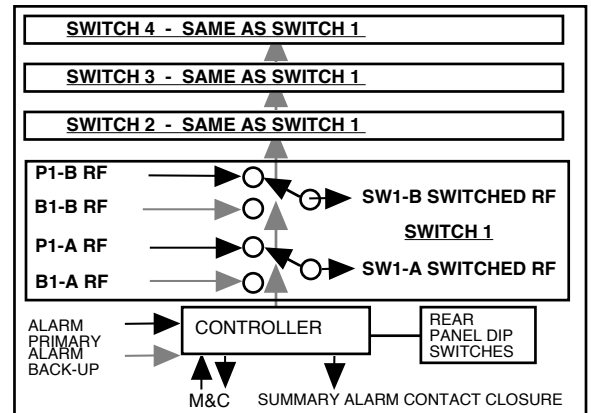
SWITCH 4 - SAME AS SWITCH 1

SWITCH 3 - SAME AS SWITCH 1

SWITCH 2 - SAME AS SWITCH 1

P1-B RF

B1-B RF

SW1-B SWITCHED RF

SWITCH 1

P1-A RF

B1-A RF

SW1-A SWITCHED RF

ALARM PRIMARY

ALARM BACK-UP

CONTROLLER

REAR PANEL DIP SWITCHES

M&C

SUMMARY ALARM CONTACT CLOSURE